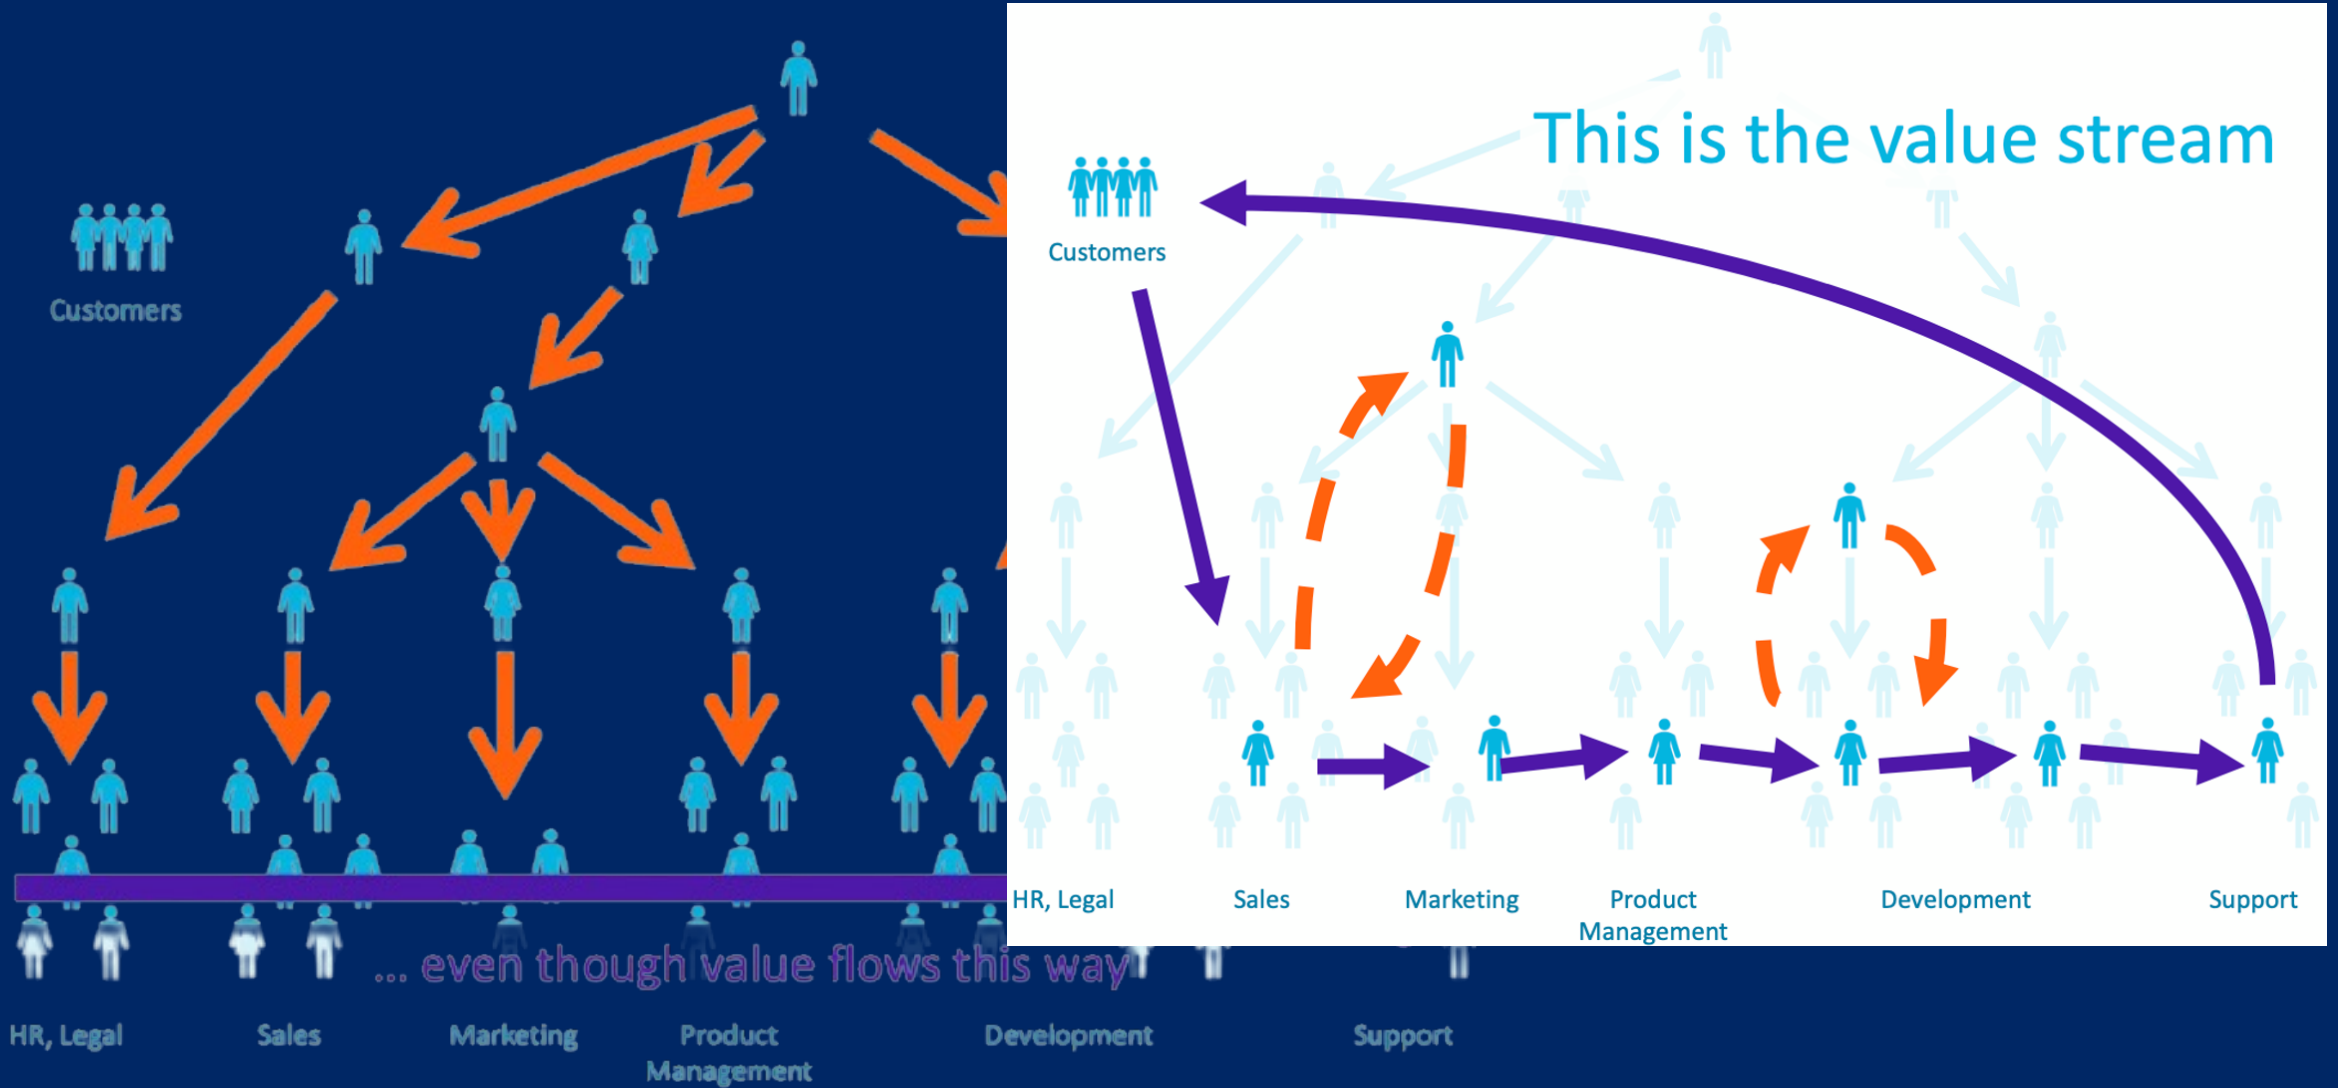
Customers

... even though value flows this way

HR, Legal

Sales

Marketing

Product Management

Development

Support

This is the value stream

Customers

HR, Legal

Sales

Marketing

Product Management

Development

Support